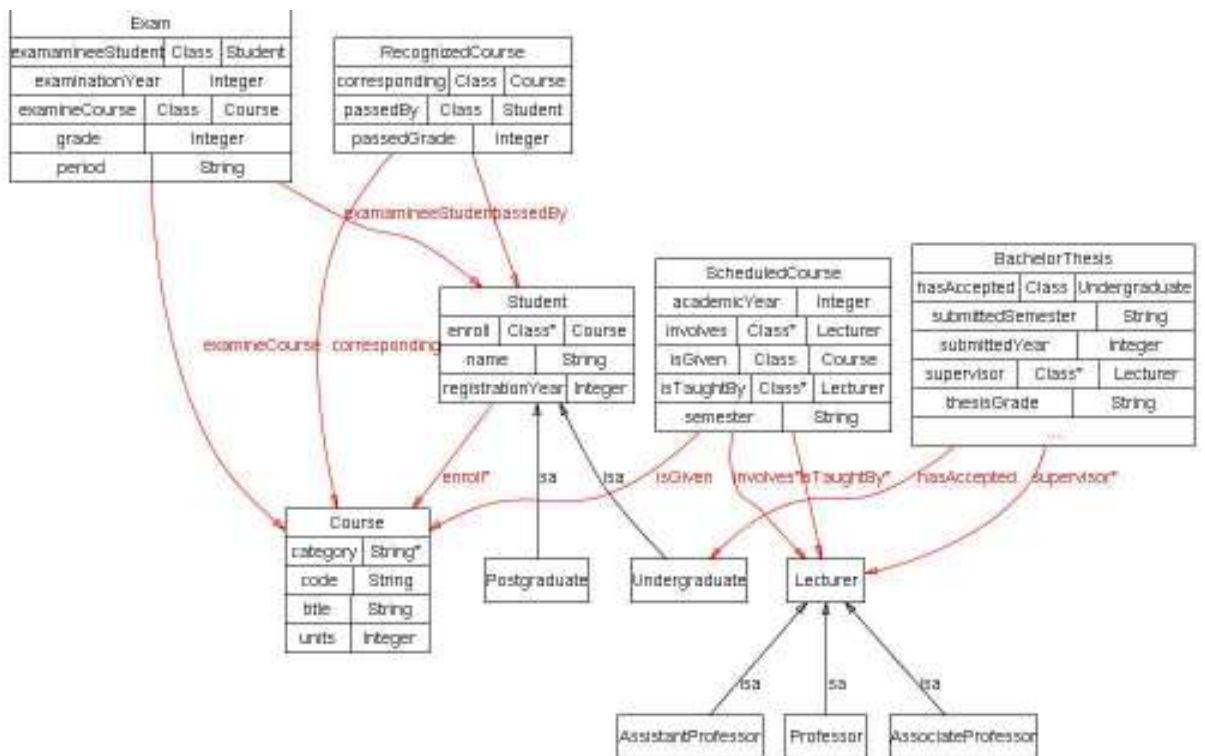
| Exam | | |
|---|---|---|
| examamineeStudent | Class | Student |
| examinationYear | Integer | |
| examineCourse | Class | Course |
| grade | Integer | |
| period | String | |

| RecognizedCourse | | |
|---|---|---|
| corresponding | Class | Course |
| passedBy | Class | Student |
| passedGrade | Integer | |

examamineeStudent passedBy

| Student | | |
|---|---|---|
| enroll | Class* | Course |
| name | String | |
| registrationYear | Integer | |

| ScheduledCourse | | |
|---|---|---|
| academicYear | Integer | |
| involves | Class* | Lecturer |
| isGiven | Class | Course |
| isTaughtBy | Class* | Lecturer |
| semester | String | |

| BachelorThesis | | |
|---|---|---|
| hasAccepted | Class | Undergraduate |
| submittedSemester | String | |
| submittedYear | Integer | |
| supervisor | Class* | Lecturer |
| thesisGrade | String | |
| ... | | |

examineCourse corresponding

enroll* isa isa isGiven involves* isTaughtBy* hasAccepted supervisor*

| Course | |
|---|---|
| category | String* |
| code | String |
| title | String |
| units | Integer |

Postgraduate

Undergraduate

Lecturer

isa isa isa

AssistantProfessor

Professor

AssociateProfessor